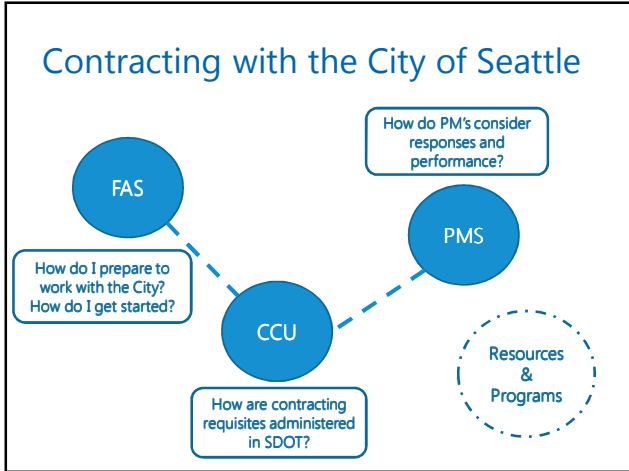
Contracting with the City of Seattle

How do PM's consider responses and performance?

FAS

PMS

How do I prepare to work with the City? How do I get started?

CCU

Resources & Programs

How are contracting requisites administered in SDOT?